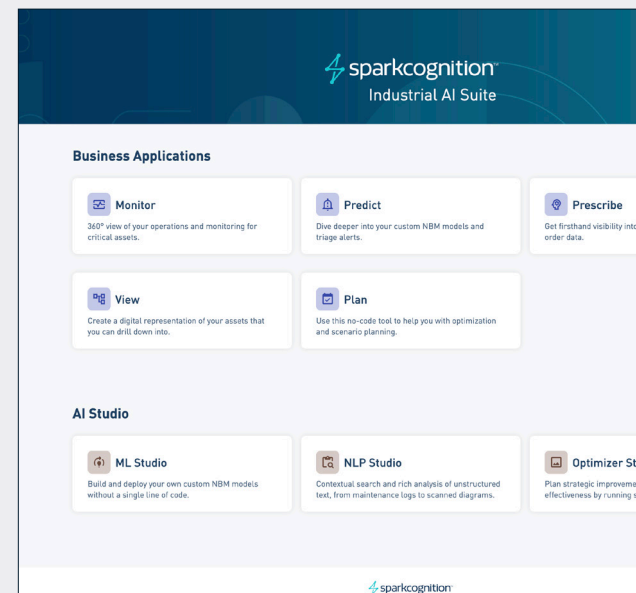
sparkcognition™
Industrial AI Suite

Business Applications

Monitor
360° view of your operations and monitoring for critical assets.

Predict
Dive deeper into your custom NBM models and triage alerts.

Prescribe
Get firsthand visibility int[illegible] order data.

View
Create a digital representation of your assets that you can drill down into.

Plan
Use this no-code tool to help you with optimization and scenario planning.

AI Studio

ML Studio
Build and deploy your own custom NBM models without a single line of code.

NLP Studio
Contextual search and rich analysis of unstructured text, from maintenance logs to scanned diagrams.

Optimizer St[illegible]
Plan strategic improveme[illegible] effectiveness by running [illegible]

sparkcognition™